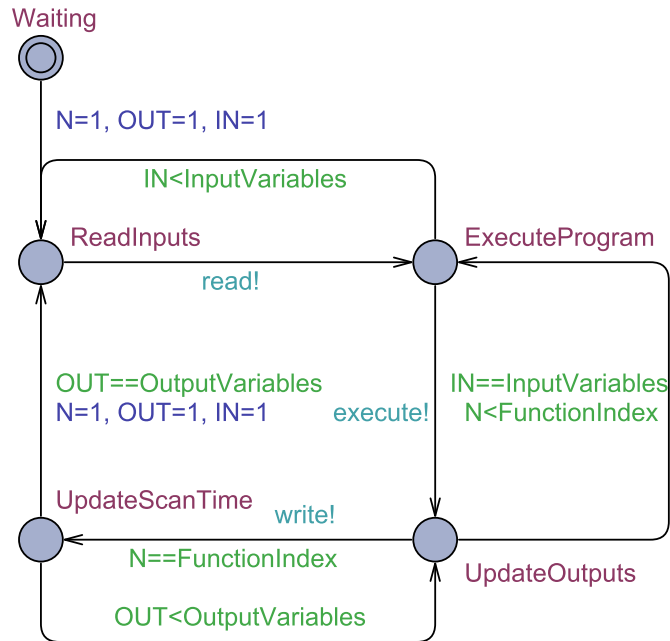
Waiting

N=1, OUT=1, IN=1

IN<InputVariables

ReadInputs

ExecuteProgram

read!

OUT==OutputVariables
N=1, OUT=1, IN=1

execute!

IN==InputVariables
N<FunctionIndex

UpdateScanTime

write!

N==FunctionIndex

UpdateOutputs

OUT<OutputVariables